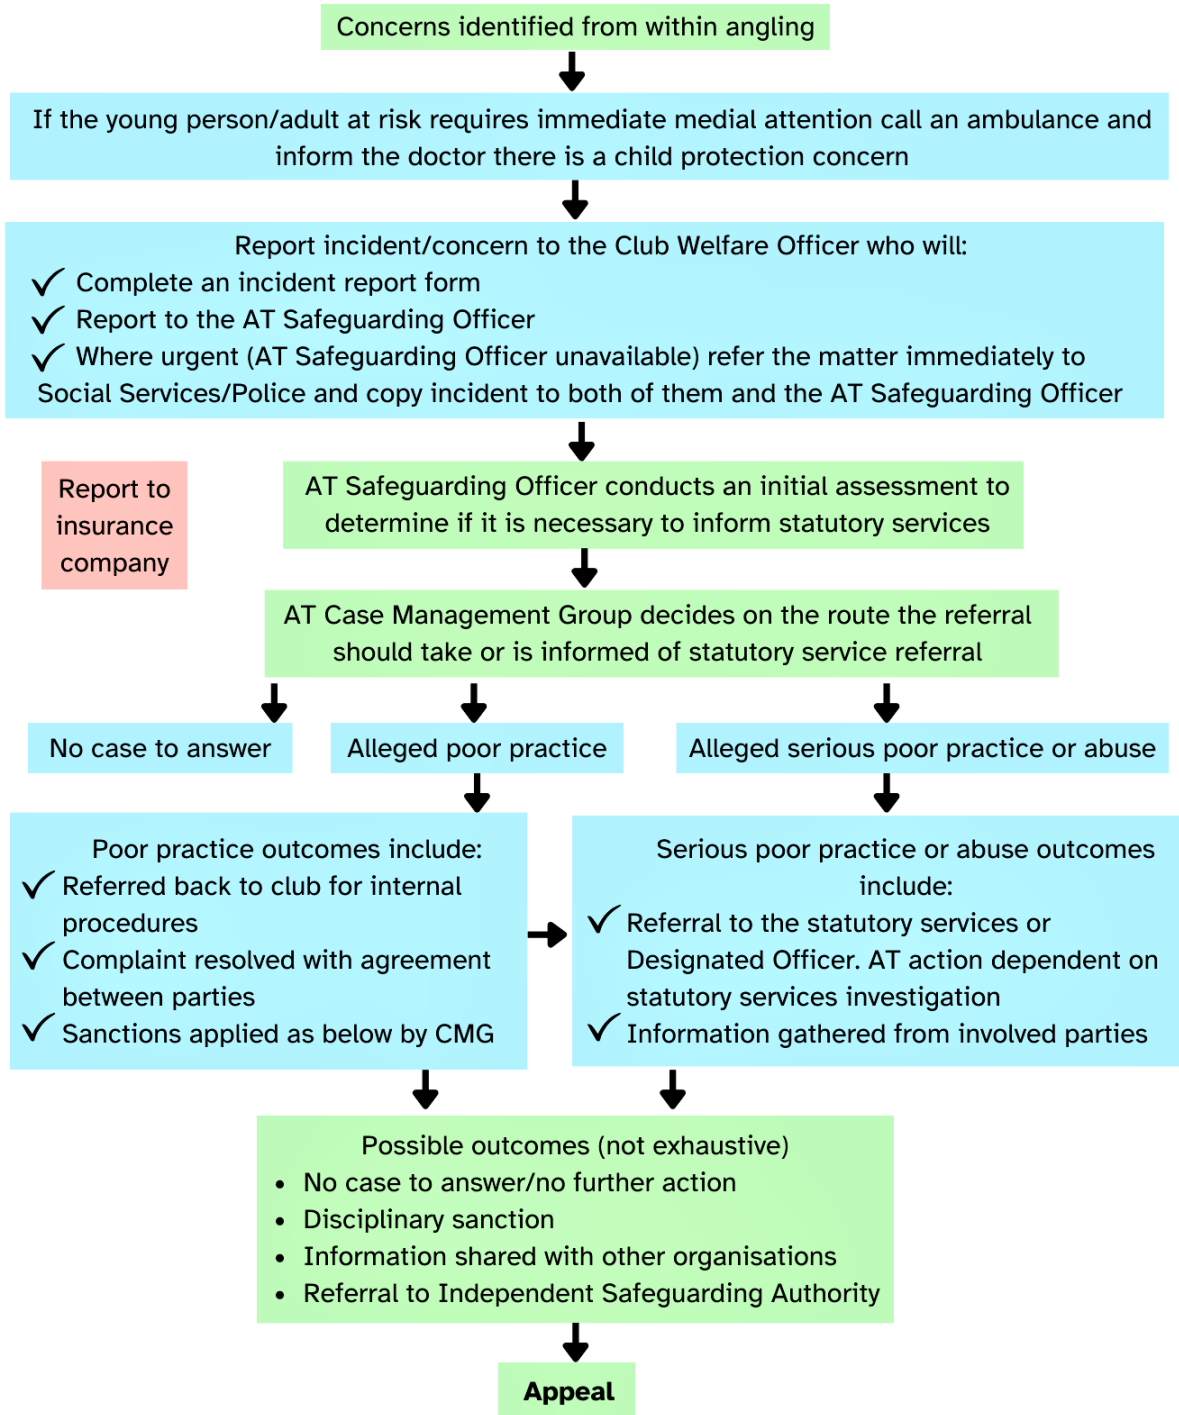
Concerns identified from within angling

If the young person/adult at risk requires immediate medial attention call an ambulance and inform the doctor there is a child protection concern

Report incident/concern to the Club Welfare Officer who will:
✓ Complete an incident report form
✓ Report to the AT Safeguarding Officer
✓ Where urgent (AT Safeguarding Officer unavailable) refer the matter immediately to Social Services/Police and copy incident to both of them and the AT Safeguarding Officer

Report to insurance company

AT Safeguarding Officer conducts an initial assessment to determine if it is necessary to inform statutory services

AT Case Management Group decides on the route the referral should take or is informed of statutory service referral

No case to answer

Alleged poor practice

Alleged serious poor practice or abuse

Poor practice outcomes include:
✓ Referred back to club for internal procedures
✓ Complaint resolved with agreement between parties
✓ Sanctions applied as below by CMG

Serious poor practice or abuse outcomes include:
✓ Referral to the statutory services or Designated Officer. AT action dependent on statutory services investigation
✓ Information gathered from involved parties

Possible outcomes (not exhaustive)
• No case to answer/no further action
• Disciplinary sanction
• Information shared with other organisations
• Referral to Independent Safeguarding Authority

Appeal